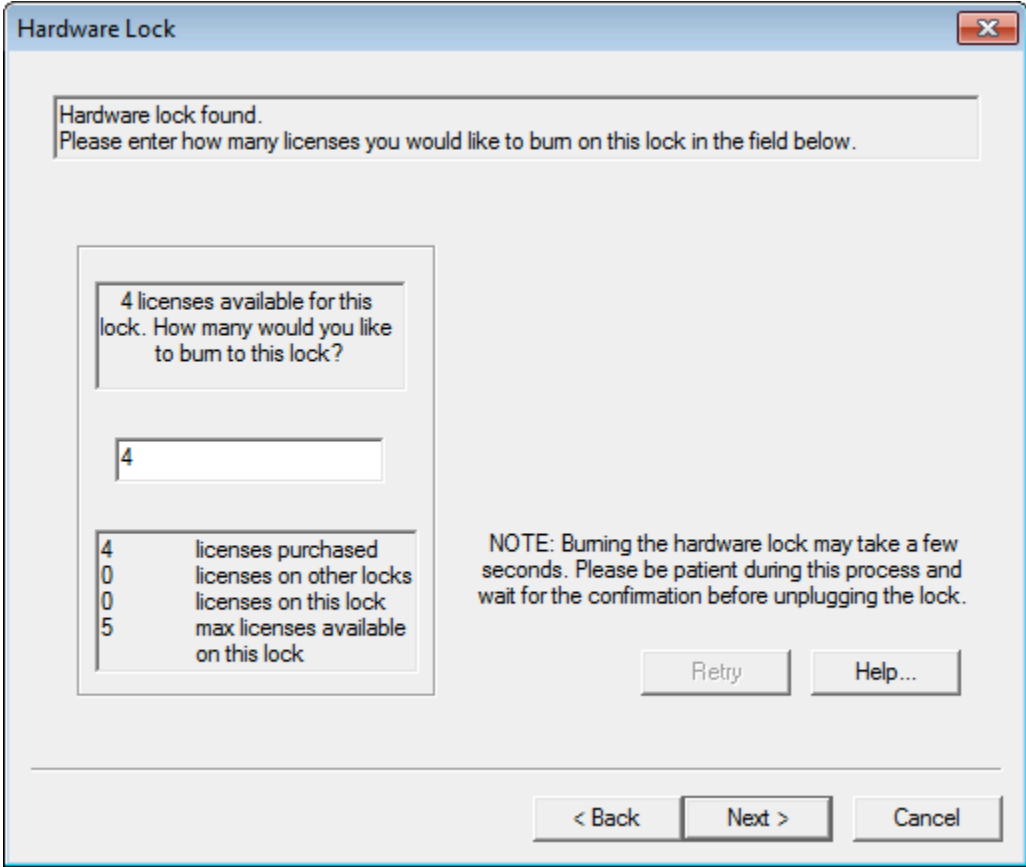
Hardware Lock

Hardware lock found.
Please enter how many licenses you would like to burn on this lock in the field below.

4 licenses available for this lock. How many would you like to burn to this lock?

4

| | |
|---|---|
| 4 | licenses purchased |
| 0 | licenses on other locks |
| 0 | licenses on this lock |
| 5 | max licenses available on this lock |

NOTE: Burning the hardware lock may take a few seconds. Please be patient during this process and wait for the confirmation before unplugging the lock.

Retry

Help...

< Back

Next >

Cancel